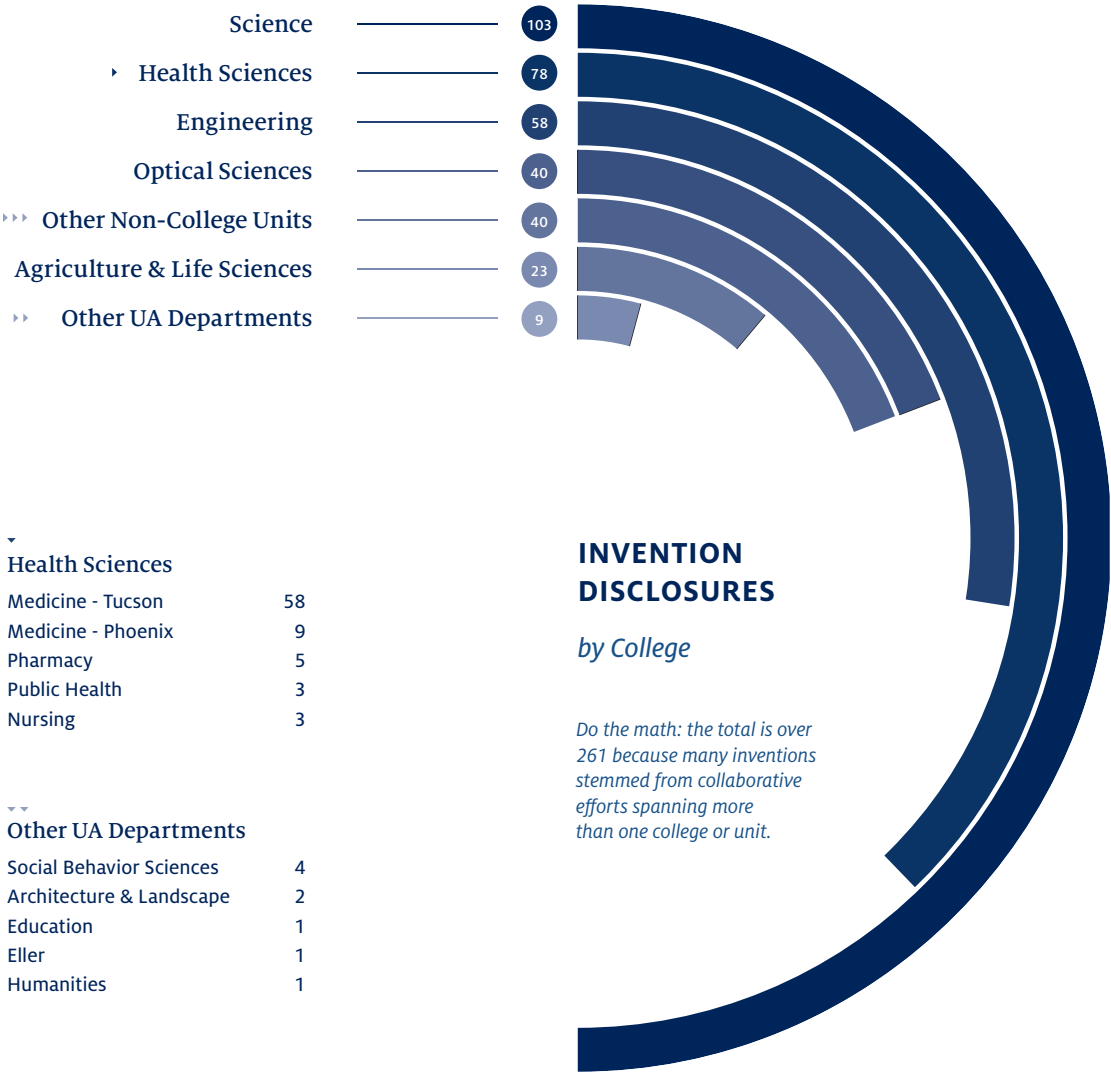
Science 103
Health Sciences 78
Engineering 58
Optical Sciences 40
Other Non-College Units 40
Agriculture & Life Sciences 23
Other UA Departments 9

Health Sciences

| | |
|---|---|
| Medicine - Tucson | 58 |
| Medicine - Phoenix | 9 |
| Pharmacy | 5 |
| Public Health | 3 |
| Nursing | 3 |

Other UA Departments

| | |
|---|---|
| Social Behavior Sciences | 4 |
| Architecture & Landscape | 2 |
| Education | 1 |
| Eller | 1 |
| Humanities | 1 |

INVENTION DISCLOSURES

by College

Do the math: the total is over 261 because many inventions stemmed from collaborative efforts spanning more than one college or unit.